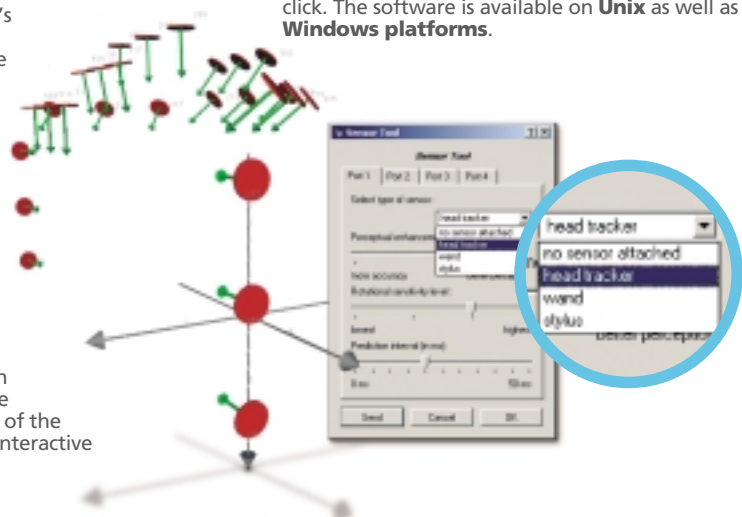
's

e

click. The software is available on **Unix** as well as **Windows platforms**.

Sensor Tool

Sensor Tool

Port 1 | Port 2 | Port 3 | Port 4

Select type of sensor:

head tracker

Perceptual enhancement

no sensor attached
head tracker
wand
stylus

more accurate

Rotational sensitivity level:

lowest

highest

Prediction interval (in ms):

0 ms

50 ms

Send

Cancel

OK

head tracker

no sensor attached
head tracker
wand
stylus

better perceptio

n
e
of the
nteractive